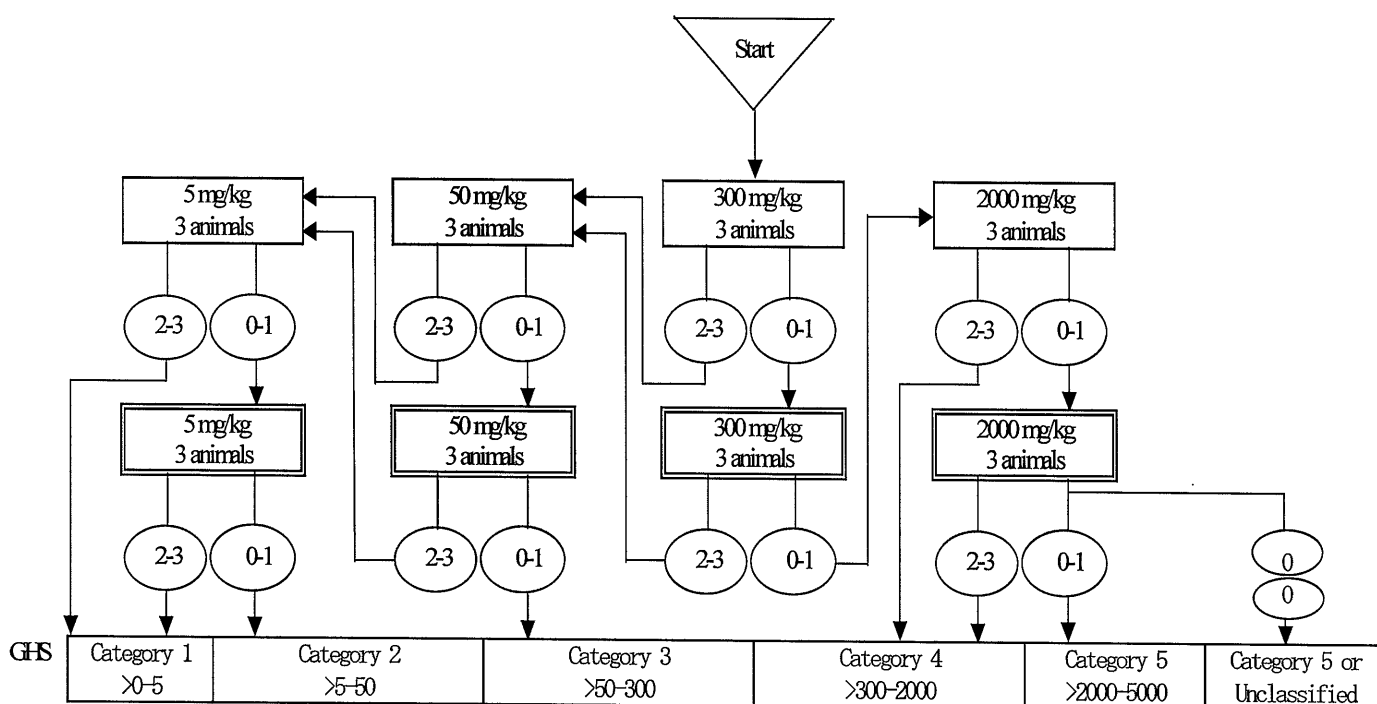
Start

5 mg/kg
3 animals

50 mg/kg
3 animals

300 mg/kg
3 animals

2000 mg/kg
3 animals

2-3
0-1
2-3
0-1
2-3
0-1
2-3
0-1

5 mg/kg
3 animals

50 mg/kg
3 animals

300 mg/kg
3 animals

2000 mg/kg
3 animals

2-3
0-1
2-3
0-1
2-3
0-1
2-3
0-1
0
0

GHS

| Category 1 >0-5 | Category 2 >5-50 | Category 3 >50-300 | Category 4 >300-2000 | Category 5 >2000-5000 | Category 5 or Unclassified |
|---|---|---|---|---|---|